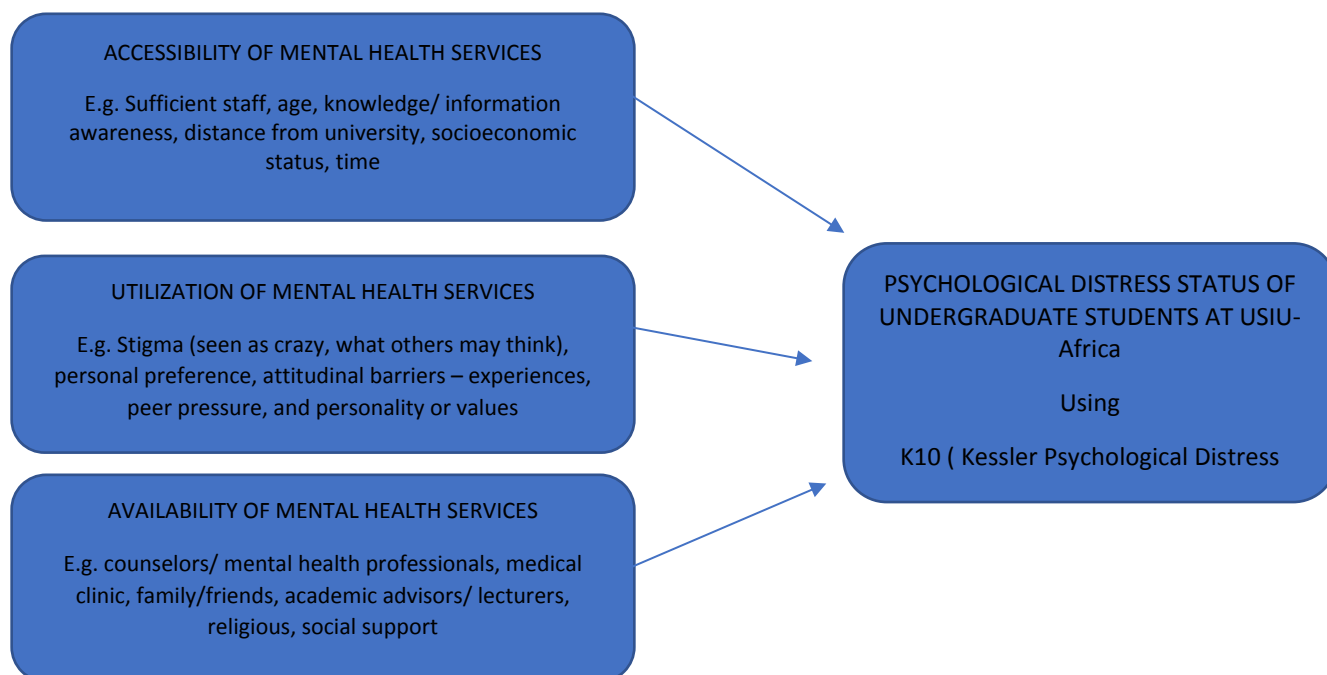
ACCESSIBILITY OF MENTAL HEALTH SERVICES

E.g. Sufficient staff, age, knowledge/ information awareness, distance from university, socioeconomic status, time

UTILIZATION OF MENTAL HEALTH SERVICES

E.g. Stigma (seen as crazy, what others may think), personal preference, attitudinal barriers – experiences, peer pressure, and personality or values

AVAILABILITY OF MENTAL HEALTH SERVICES

E.g. counselors/ mental health professionals, medical clinic, family/friends, academic advisors/ lecturers, religious, social support

PSYCHOLOGICAL DISTRESS STATUS OF UNDERGRADUATE STUDENTS AT USIU-Africa

Using

K10 ( Kessler Psychological Distress